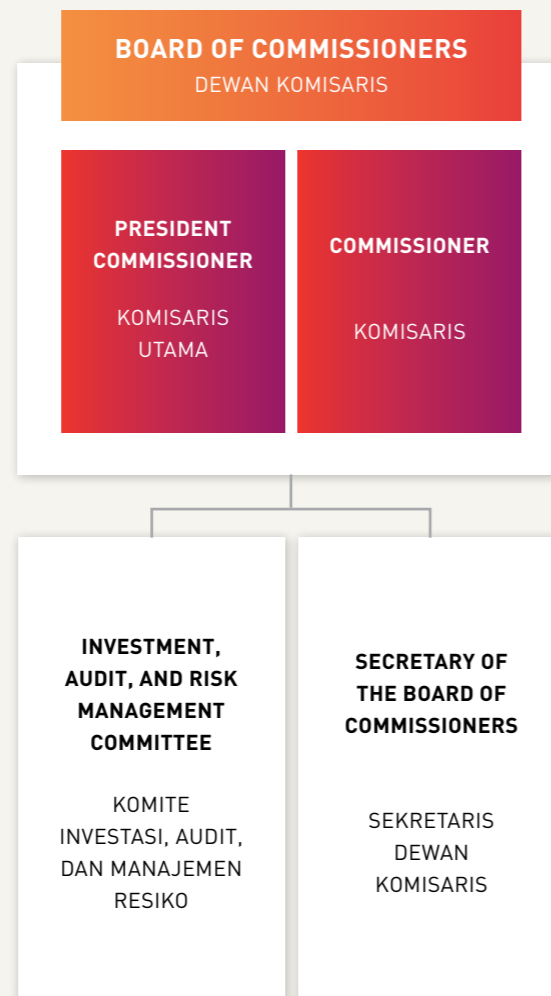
BOARD OF COMMISSIONERS
DEWAN KOMISARIS

PRESIDENT COMMISSIONER

KOMISARIS UTAMA

COMMISSIONER

KOMISARIS

INVESTMENT, AUDIT, AND RISK MANAGEMENT COMMITTEE

KOMITE INVESTASI, AUDIT, DAN MANAJEMEN RESIKO

SECRETARY OF THE BOARD OF COMMISSIONERS

SEKRETARIS DEWAN KOMISARIS